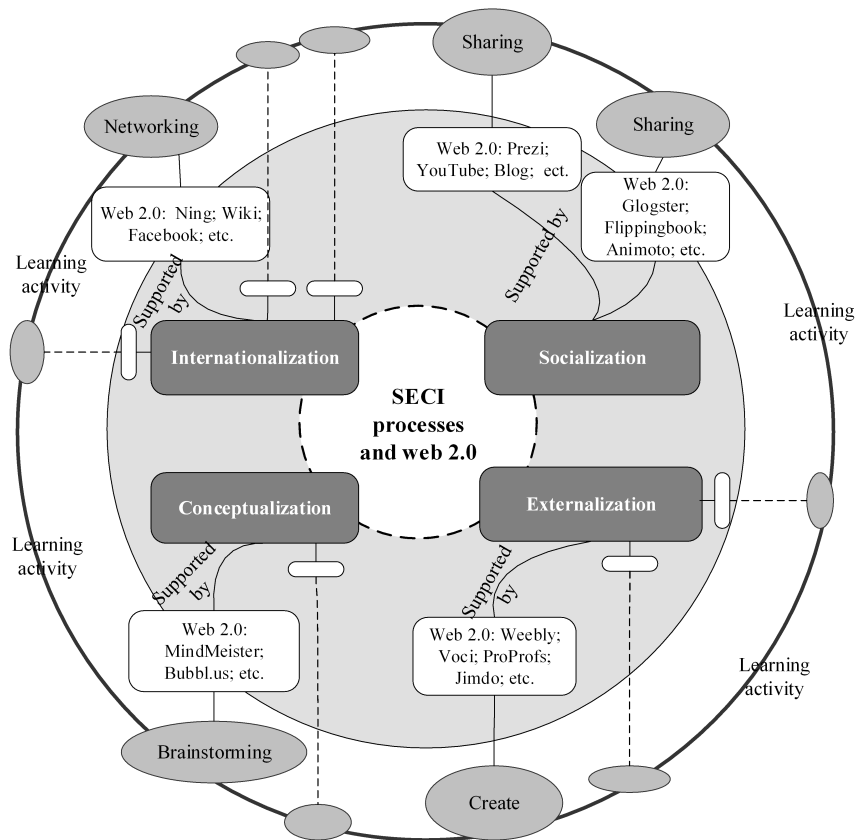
Sharing

Networking

Sharing

Web 2.0: Prezi; YouTube; Blog; ect.

Web 2.0: Ning; Wiki; Facebook; etc.

Web 2.0: Glogster; Flippingbook; Animoto; etc.

Learning activity

Supported by

Supported by

Learning activity

Internationalization

Socialization

SECI processes and web 2.0

Conceptualization

Externalization

Learning activity

Supported by

Supported by

Web 2.0: MindMeister; Bubbl.us; etc.

Web 2.0: Weebly; Voci; ProProfs; Jimdo; etc.

Learning activity

Brainstorming

Create